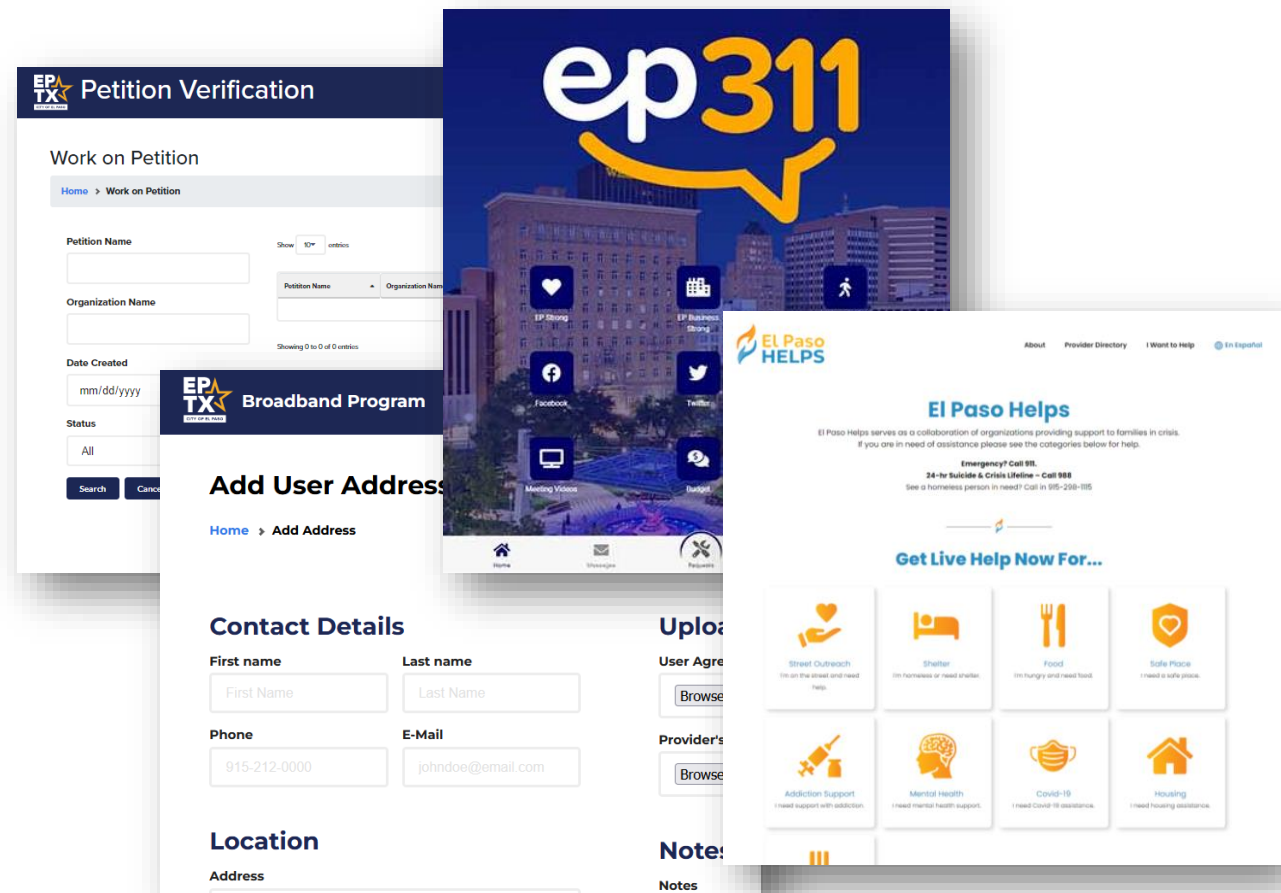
EP TX CITY OF EL PASO Petition Verification

Work on Petition

Home > Work on Petition

Petition Name

Organization Name

Date Created

mm/dd/yyyy

Status

All

Search Cance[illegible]

Show 10 entries

Petititon Name Organization Nam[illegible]

Showing 0 to 0 of 0 entries

ep311

EP Strong

EP Business Strong

Facebook

Twitter

Meeting Videos

Budget

Home Messages Requests

EP TX CITY OF EL PASO Broadband Program

Add User Address

Home > Add Address

Contact Details

First name

First Name

Last name

Last Name

Phone

915-212-0000

E-Mail

johndoe@email.com

Location

Address

Uploa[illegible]

User Agre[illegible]

Browse

Provider's

Browse

Notes

Notes

El Paso HELPS

About Provider Directory I Want to Help En Español

El Paso Helps

El Paso Helps serves as a collaboration of organizations providing support to families in crisis. If you are in need of assistance please see the categories below for help.

Emergency? Call 911.
24-hr Suicide & Crisis Lifeline – Call 988
See a homeless person in need? Call in 915-298-1115

Get Live Help Now For...

Street Outreach
I'm on the street and need help.

Shelter
I'm homeless or need shelter.

Food
I'm hungry and need food.

Safe Place
I need a safe place.

Addiction Support
I need support with addiction.

Mental Health
I need mental health support.

Covid-19
I need Covid-19 assistance.

Housing
I need housing assistance.